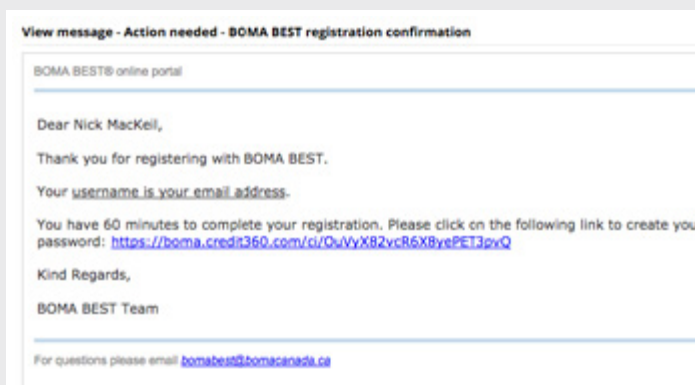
View message - Action needed - BOMA BEST registration confirmation

BOMA BEST® online portal

Dear Nick MacKeil,

Thank you for registering with BOMA BEST.

Your username is your email address.

You have 60 minutes to complete your registration. Please click on the following link to create you password: https://boma.credit360.com/ci/OuVyX82vcR6X8yePET3pvQ

Kind Regards,

BOMA BEST Team

For questions please email bomabest@bomacanada.ca